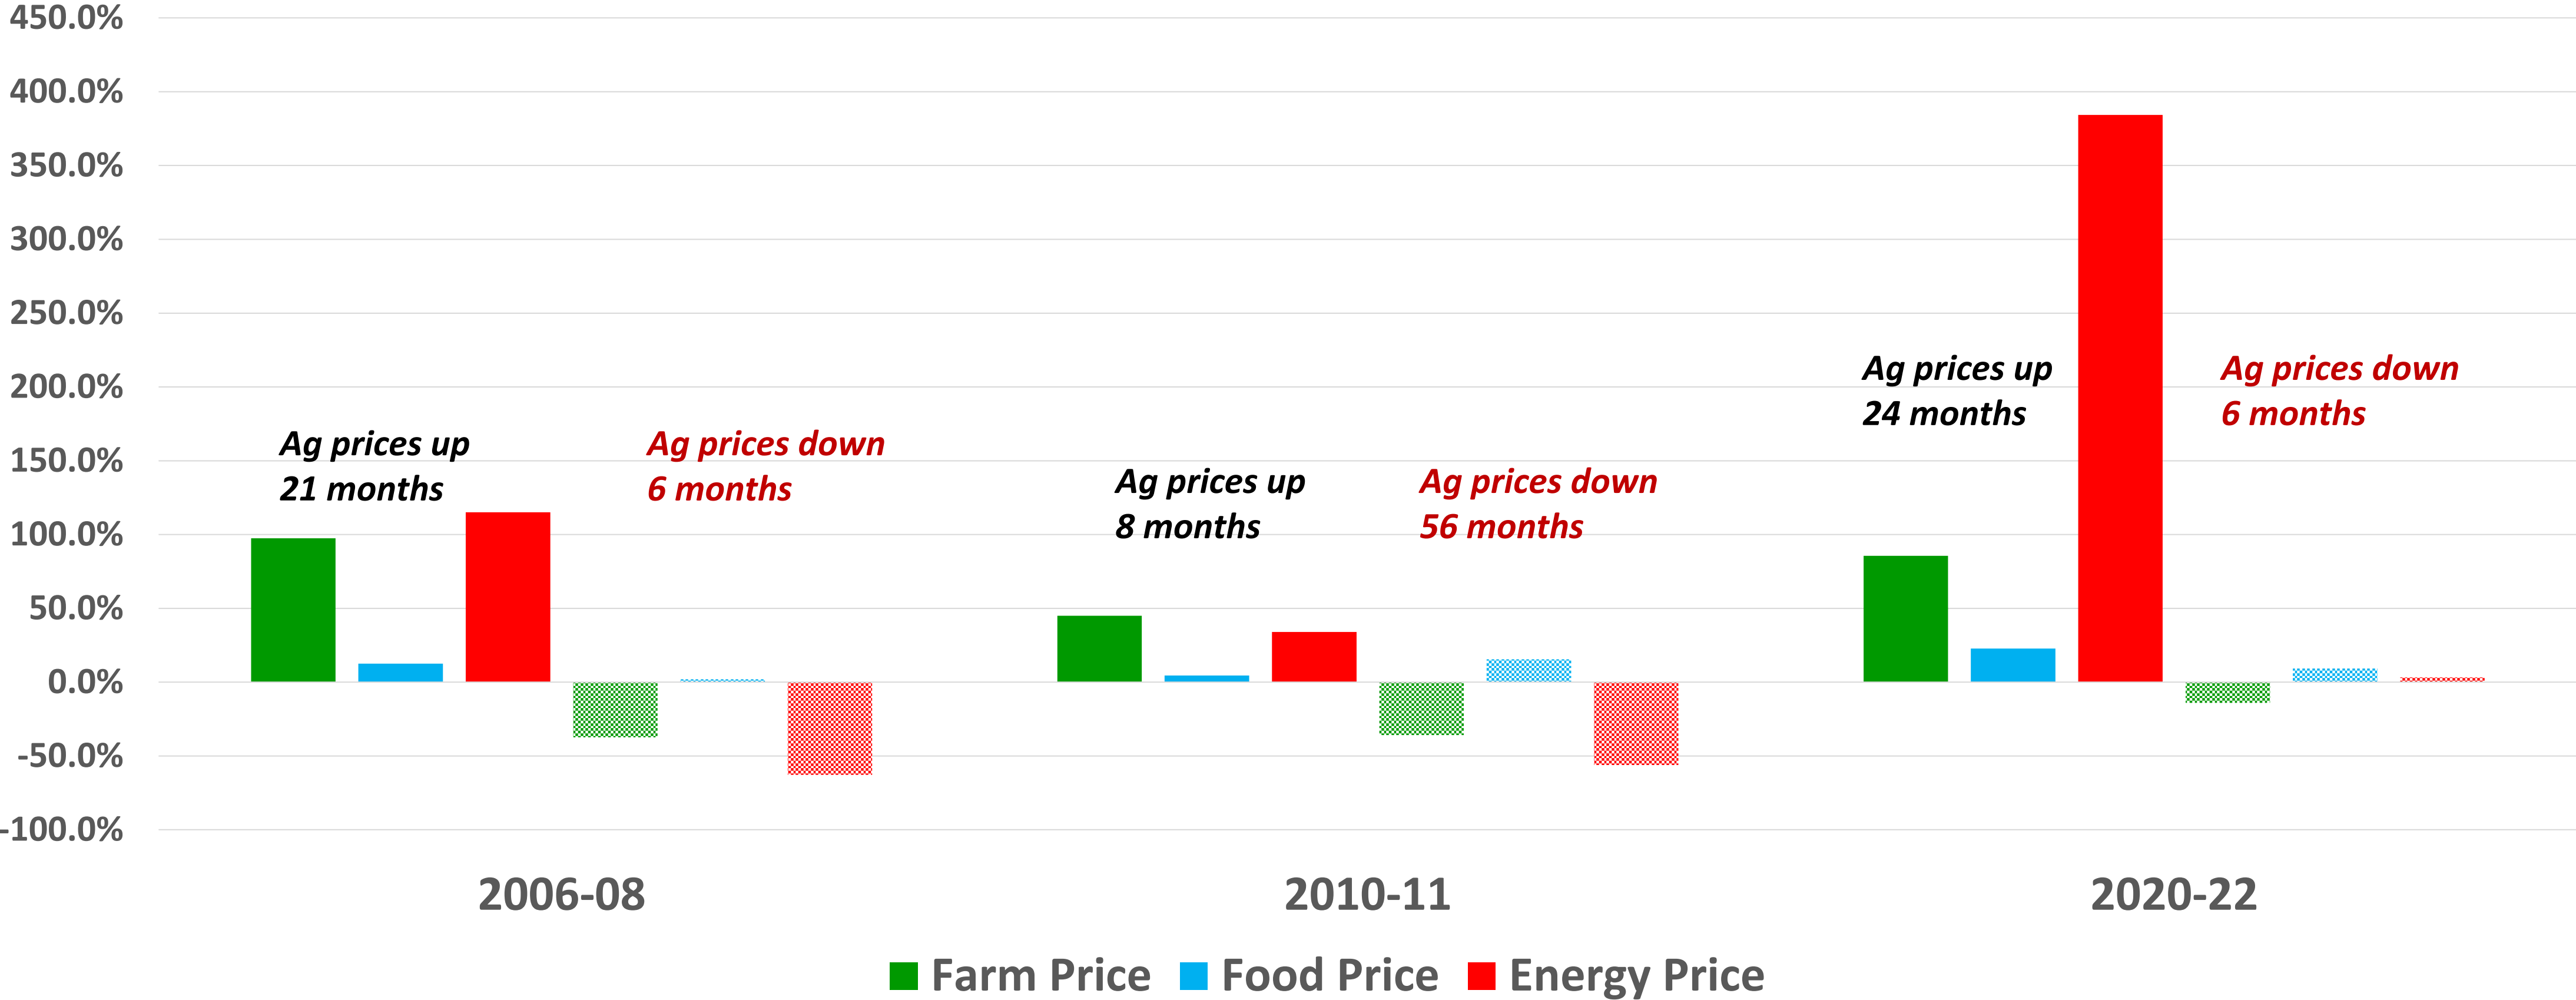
450.0%
400.0%
350.0%
300.0%
250.0%
200.0%
150.0%
100.0%
50.0%
0.0%
-50.0%
-100.0%

Ag prices up
21 months

Ag prices down
6 months

Ag prices up
8 months

Ag prices down
56 months

Ag prices up
24 months

Ag prices down
6 months

2006-08
2010-11
2020-22

Farm Price
Food Price
Energy Price